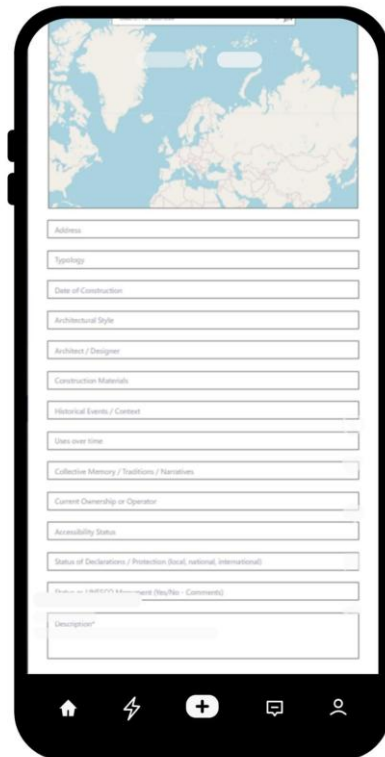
Address

Typology

Date of Construction

Architectural Style

Architect / Designer

Construction Materials

Historical Events / Context

Uses over time

Collective Memory / Traditions / Narratives

Current Ownership or Operator

Accessibility Status

Status of Declarations / Protection (local, national, international)

Status as UNESCO Monument (Yes/No - Comments)

Description*